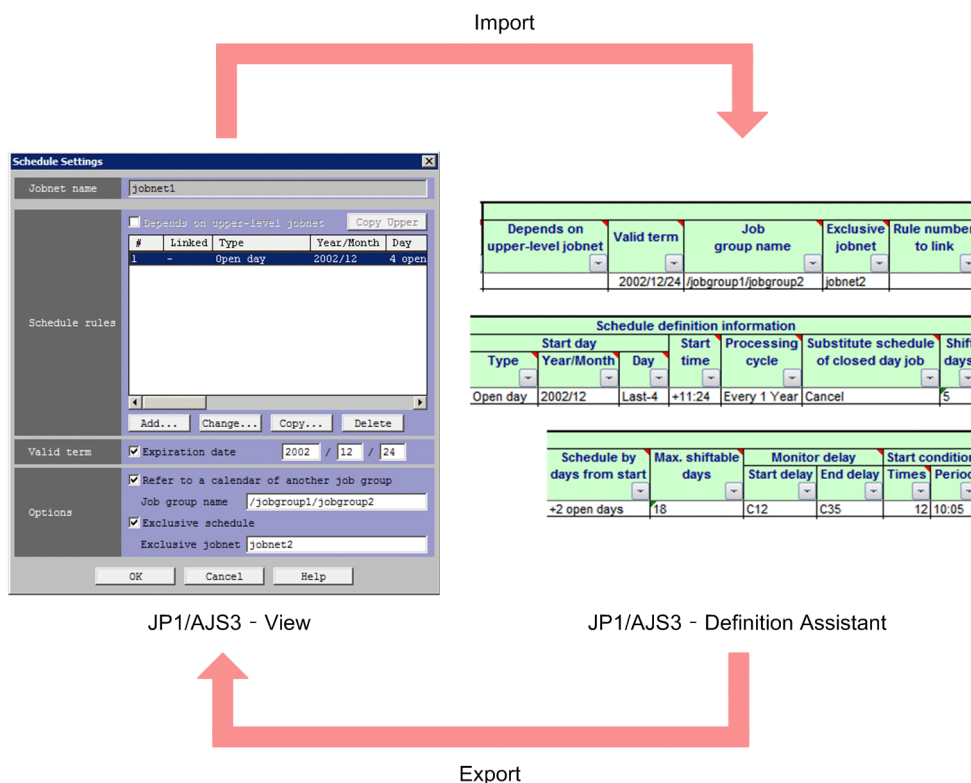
Import

Schedule Settings

Jobnet name jobnet1

Schedule rules

Depends on upper-level jobnet Copy Upper

| # | Linked | Type | Year/Month | Day |
|---|---|---|---|---|
| 1 | - | Open day | 2002/12 | 4 open |

Add... Change... Copy... Delete

Valid term ☑ Expiration date 2002 / 12 / 24

Options
☑ Refer to a calendar of another job group
Job group name /jobgroup1/jobgroup2
☑ Exclusive schedule
Exclusive jobnet jobnet2

OK Cancel Help

| Depends on upper-level jobnet | Valid term | Job group name | Exclusive jobnet | Rule number to link |
|---|---|---|---|---|
| | 2002/12/24 | /jobgroup1/jobgroup2 | jobnet2 | |

Schedule definition information

| Start day Type | Start day Year/Month | Start day Day | Start time | Processing cycle | Substitute schedule of closed day job | Shift days |
|---|---|---|---|---|---|---|
| Open day | 2002/12 | Last-4 | +11:24 | Every 1 Year | Cancel | 5 |

| Schedule by days from start | Max. shiftable days | Monitor delay Start delay | Monitor delay End delay | Start condition Times | Start condition Period |
|---|---|---|---|---|---|
| +2 open days | 18 | C12 | C35 | 12 | 10:05 |

JP1/AJS3 - View

JP1/AJS3 - Definition Assistant

Export